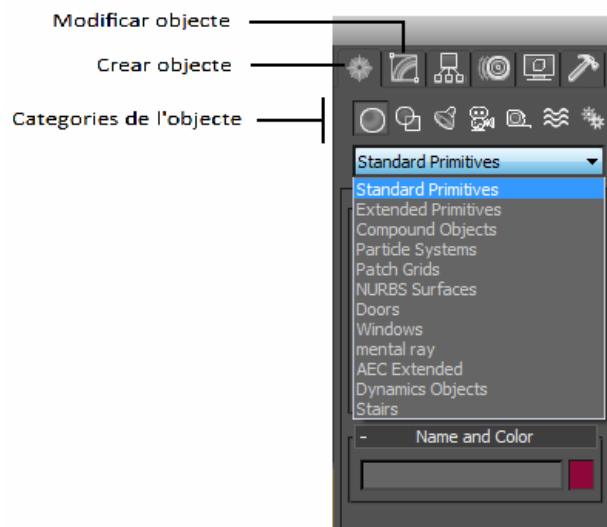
Modificar objecte

Crear objecte

Categories de l'objecte

Standard Primitives

Standard Primitives
Extended Primitives
Compound Objects
Particle Systems
Patch Grids
NURBS Surfaces
Doors
Windows
mental ray
AEC Extended
Dynamics Objects
Stairs

-
Name and Color